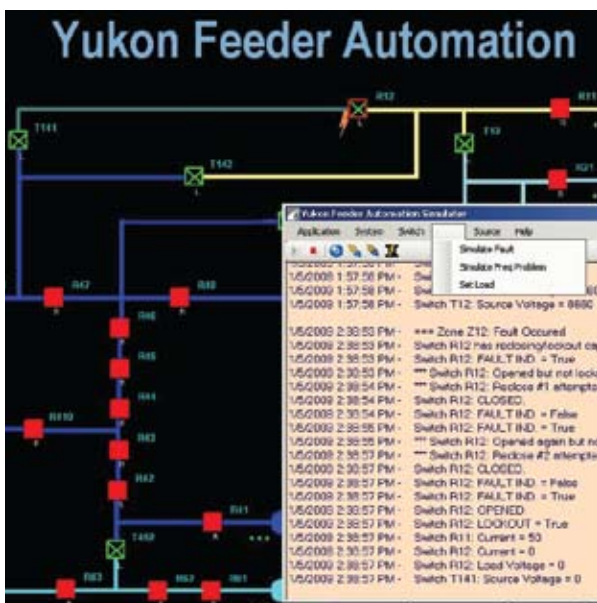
Yukon Feeder Automation

R12
T141
T13
T142
R11
R21
R42
R10
R46
R45
R44
R43
R410
R42
R41
T402
R83
R82
R81

Yukon Feeder Automation Simulator
Application System Switch Source Help
Simulate Fault
Simulate Freq Problem
Set Load

1/5/2009 1:57:56 PM -
1/5/2009 1:57:56 PM -
1/5/2009 1:57:56 PM -
1/5/2009 1:57:56 PM - Switch T12: Source Voltage = 8660

1/5/2009 2:38:53 PM - *** Zone Z12: Fault Occured
1/5/2009 2:38:53 PM - Switch R12 has reclosing/lockout ca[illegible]
1/5/2009 2:38:53 PM - Switch R12: FAULT IND. = True
1/5/2009 2:38:53 PM - *** Switch R12: Opened but not lock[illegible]
1/5/2009 2:38:54 PM - *** Switch R12: Reclose #1 attempt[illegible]
1/5/2009 2:38:54 PM - Switch R12: CLOSED.
1/5/2009 2:38:54 PM - Switch R12: FAULT IND. = False
1/5/2009 2:38:55 PM - Switch R12: FAULT IND. = True
1/5/2009 2:38:55 PM - *** Switch R12: Opened again but no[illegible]
1/5/2009 2:38:57 PM - *** Switch R12: Reclose #2 attempt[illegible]
1/5/2009 2:38:57 PM - Switch R12: CLOSED.
1/5/2009 2:38:57 PM - Switch R12: FAULT IND. = False
1/5/2009 2:38:57 PM - Switch R12: FAULT IND. = True
1/5/2009 2:38:57 PM - Switch R12: OPENED
1/5/2009 2:38:57 PM - Switch R12: LOCKOUT = True
1/5/2009 2:38:57 PM - Switch R11: Current = 50
1/5/2009 2:38:57 PM - Switch R12: Current = 0
1/5/2009 2:38:57 PM - Switch R12: Load Voltage = 0
1/5/2009 2:38:57 PM - Switch T141: Source Voltage = 0